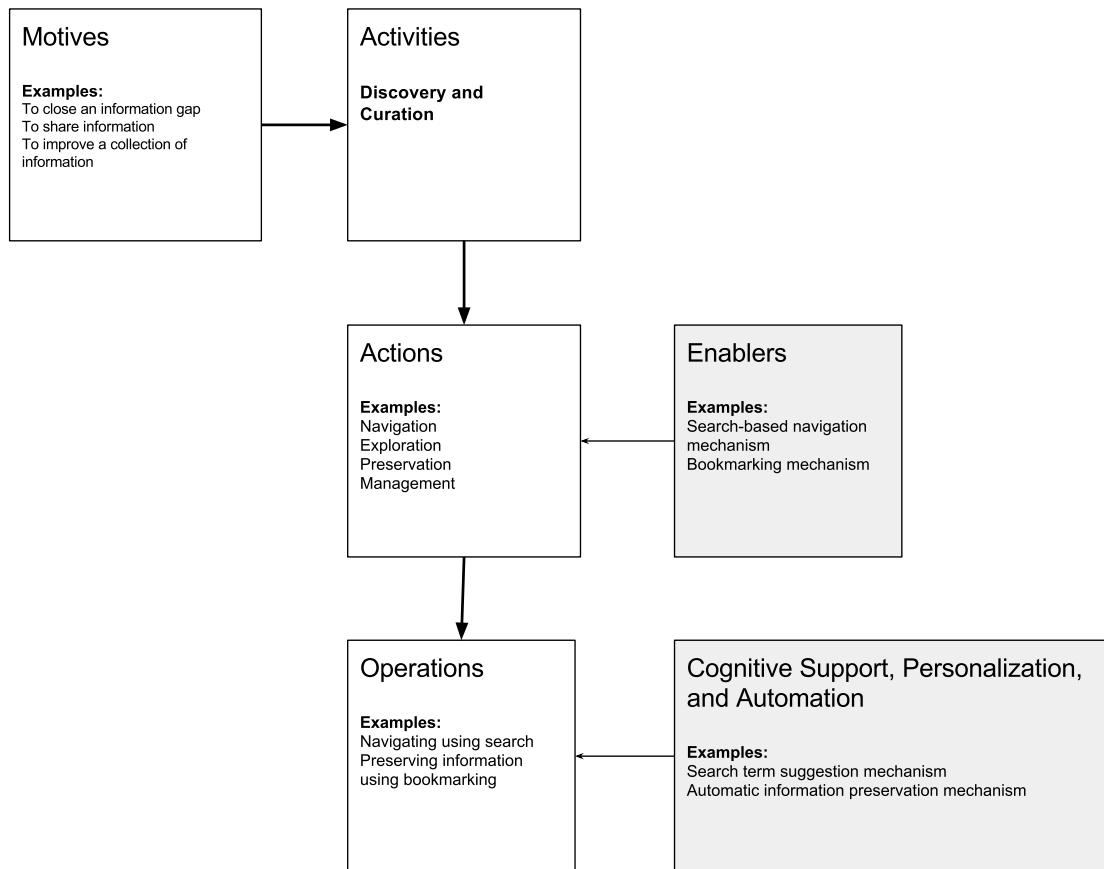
Motives

Examples:
To close an information gap
To share information
To improve a collection of information

Activities

Discovery and Curation

Actions

Examples:
Navigation
Exploration
Preservation
Management

Enablers

Examples:
Search-based navigation mechanism
Bookmarking mechanism

Operations

Examples:
Navigating using search
Preserving information using bookmarking

Cognitive Support, Personalization, and Automation

Examples:
Search term suggestion mechanism
Automatic information preservation mechanism